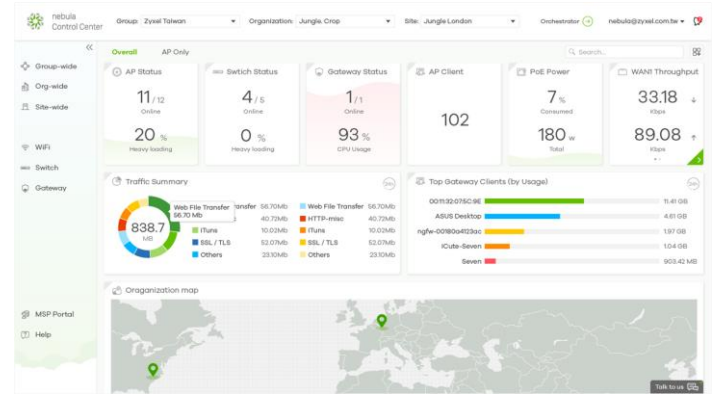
nebula Control Center

Group: Zyxel Taiwan

Organization: Jungle. Crop

Site: Jungle London

Orchestrator

nebula@zyxel.com.tw

«

Group-wide

Org-wide

Site-wide

WiFi

Switch

Gateway

MSP Portal

Help

Overall

AP Only

Search...

AP Status

11 / 12

Online

20 %

Heavy loading

Swtich Status

4 / 5

Online

0 %

Heavy loading

Gateway Status

1 / 1

Online

93 %

CPU Usage

AP Client

102

PoE Power

7 %

Consumed

180 w

Total

WAN1 Throughput

33.18

Kbps

89.08

Kbps

Traffic Summary

838.7

MB

Web File Transfer
56.70 Mb

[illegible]ansfer 56.70Mb

40.72Mb

iTuns 10.02Mb

SSL / TLS 52.07Mb

Others 23.10Mb

Web File Transfer 56.70Mb

HTTP-misc 40.72Mb

iTuns 10.02Mb

SSL / TLS 52.07Mb

Others 23.10Mb

Top Gateway Clients (by Usage)

00:11:32:07:5C:9E 11.41 GB

ASUS Desktop 4.61 GB

ngfw-00180a4123ac 1.97 GB

ICute-Seven 1.04 GB

Seven 903.42 MB

Organization map

Talk to us